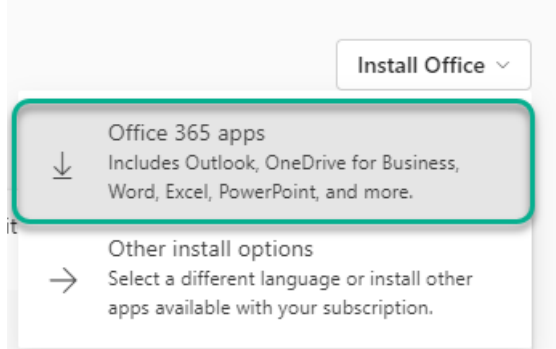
Install Office

Office 365 apps
Includes Outlook, OneDrive for Business, Word, Excel, PowerPoint, and more.

it

Other install options
Select a different language or install other apps available with your subscription.